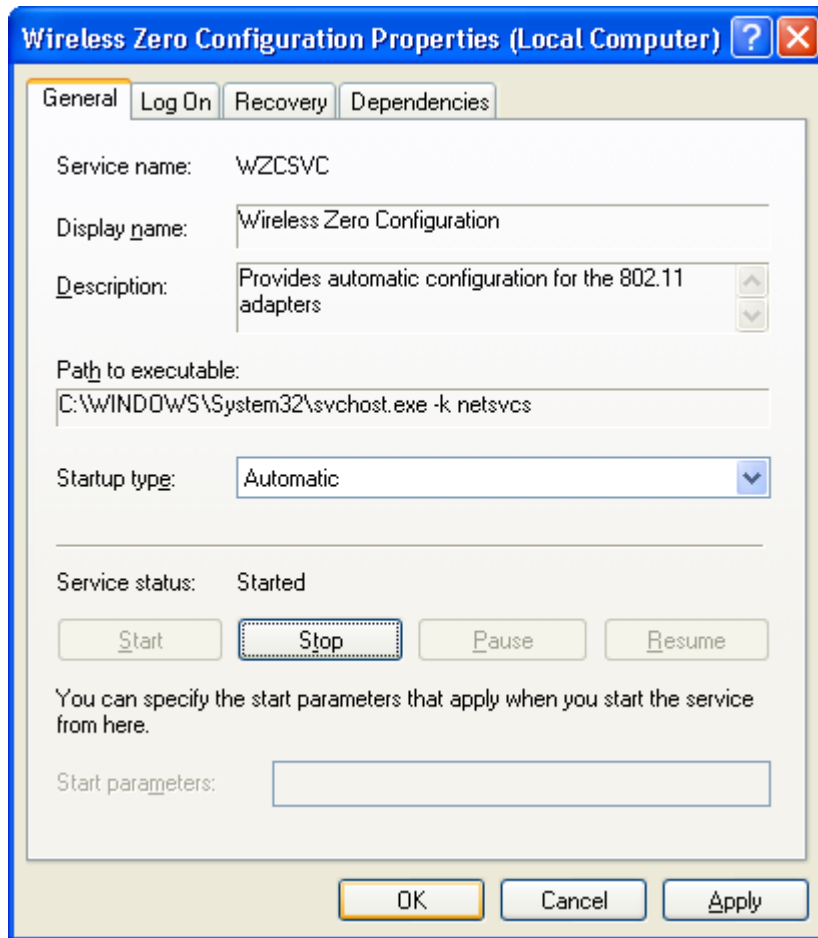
Wireless Zero Configuration Properties (Local Computer)

General | Log On | Recovery | Dependencies

Service name: WZCSVC

Display name: Wireless Zero Configuration

Description: Provides automatic configuration for the 802.11 adapters

Path to executable:
C:\WINDOWS\System32\svchost.exe -k netsvcs

Startup type: Automatic

Service status: Started

Start | Stop | Pause | Resume

You can specify the start parameters that apply when you start the service from here.

Start parameters:

OK | Cancel | Apply